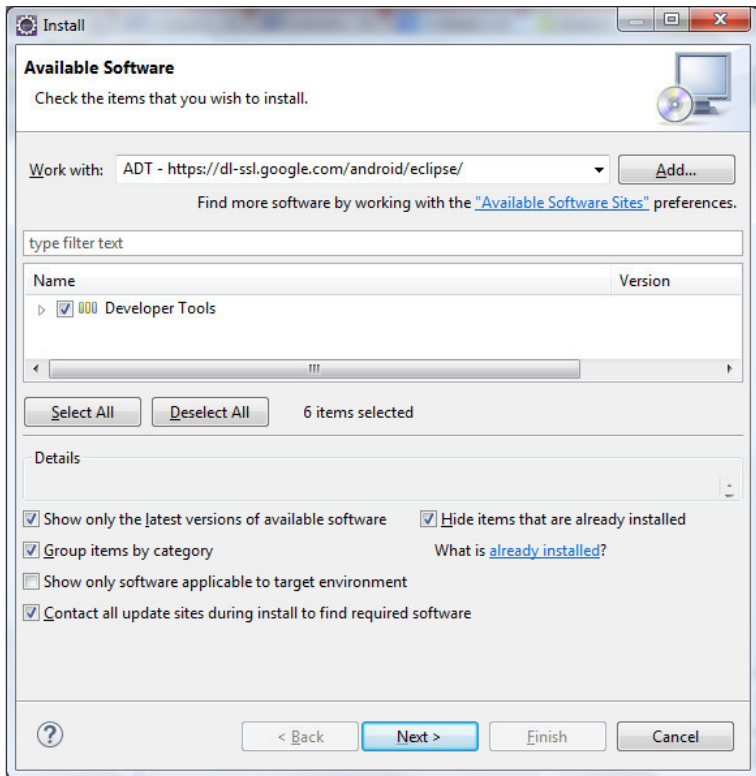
Install

Available Software

Check the items that you wish to install.

Work with: ADT - https://dl-ssl.google.com/android/eclipse/ Add...

Find more software by working with the "Available Software Sites" preferences.

type filter text

| Name | Version |
|---|---|
| Developer Tools | |

Select All Deselect All 6 items selected

Details

Show only the latest versions of available software
Hide items that are already installed
Group items by category
What is already installed?
Show only software applicable to target environment
Contact all update sites during install to find required software

< Back Next > Finish Cancel